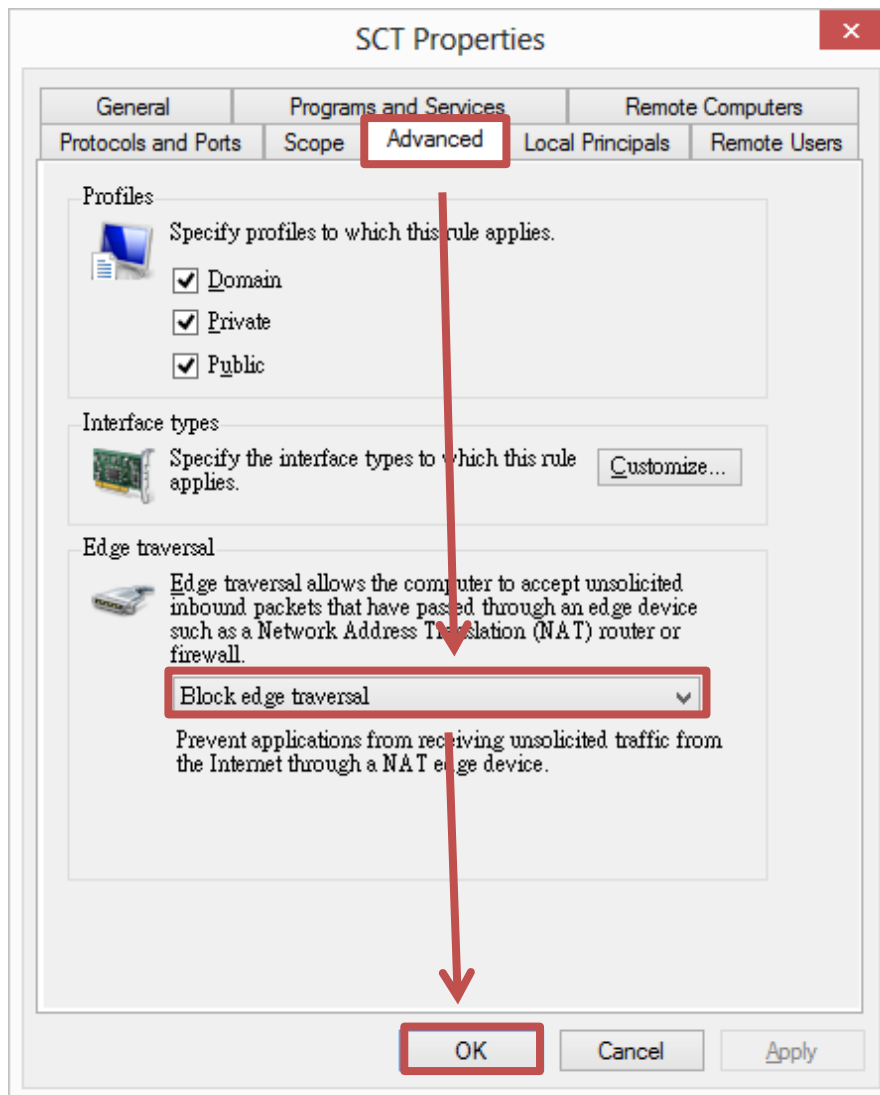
SCT Properties

General
Programs and Services
Remote Computers
Protocols and Ports
Scope
Advanced
Local Principals
Remote Users

Profiles

Specify profiles to which this rule applies.

Domain

Private

Public

Interface types

Specify the interface types to which this rule applies.

Customize...

Edge traversal

Edge traversal allows the computer to accept unsolicited inbound packets that have passed through an edge device such as a Network Address Translation (NAT) router or firewall.

Block edge traversal

Prevent applications from receiving unsolicited traffic from the Internet through a NAT edge device.

OK
Cancel
Apply